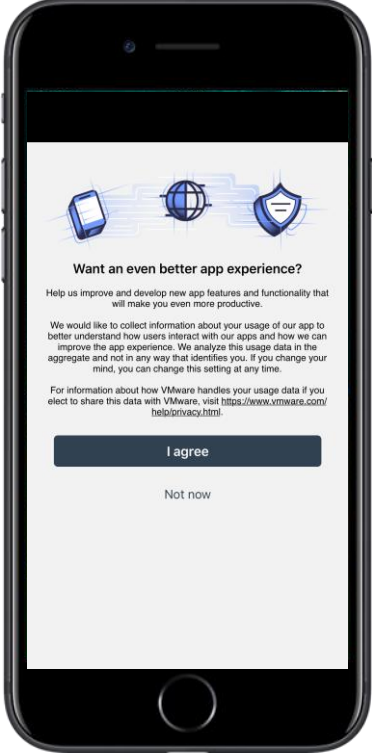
Want an even better app experience?

Help us improve and develop new app features and functionality that will make you even more productive.

We would like to collect information about your usage of our app to better understand how users interact with our apps and how we can improve the app experience. We analyze this usage data in the aggregate and not in any way that identifies you. If you change your mind, you can change this setting at any time.

For information about how VMware handles your usage data if you elect to share this data with VMware, visit https://www.vmware.com/help/privacy.html.

I agree

Not now